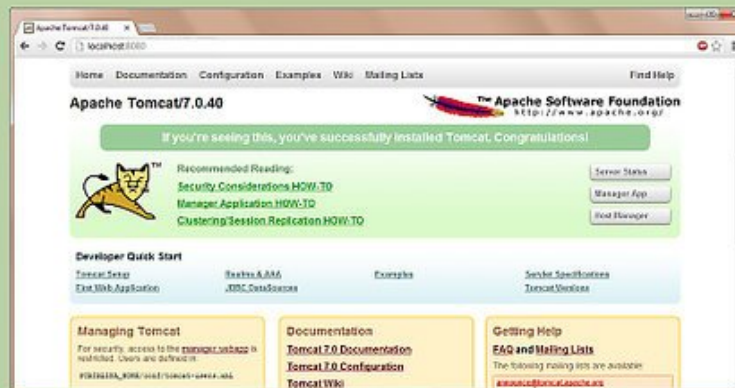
Apache Tomcat/7.0.40

localhost:8080

Home Documentation Configuration Examples Wiki Mailing Lists

Find Help

Apache Tomcat/7.0.40

The Apache Software Foundation
http://www.apache.org/

If you're seeing this, you've successfully installed Tomcat. Congratulations!

Recommended Reading:
Security Considerations HOW-TO
Manager Application HOW-TO
Clustering/Session Replication HOW-TO

Server Status
Manager App
Host Manager

Developer Quick Start

Tomcat Setup
First Web Application
Realms & AAA
JDBC DataSources
Examples
Servlet Specifications
Tomcat Versions

Managing Tomcat

For security, access to the manager webapp is restricted. Users are defined in:

$CATALINA_HOME/conf/tomcat-users.xml

Documentation

Tomcat 7.0 Documentation
Tomcat 7.0 Configuration
Tomcat Wiki

Getting Help

FAQ and Mailing Lists

The following mailing lists are available:

announce@tomcat.apache.org